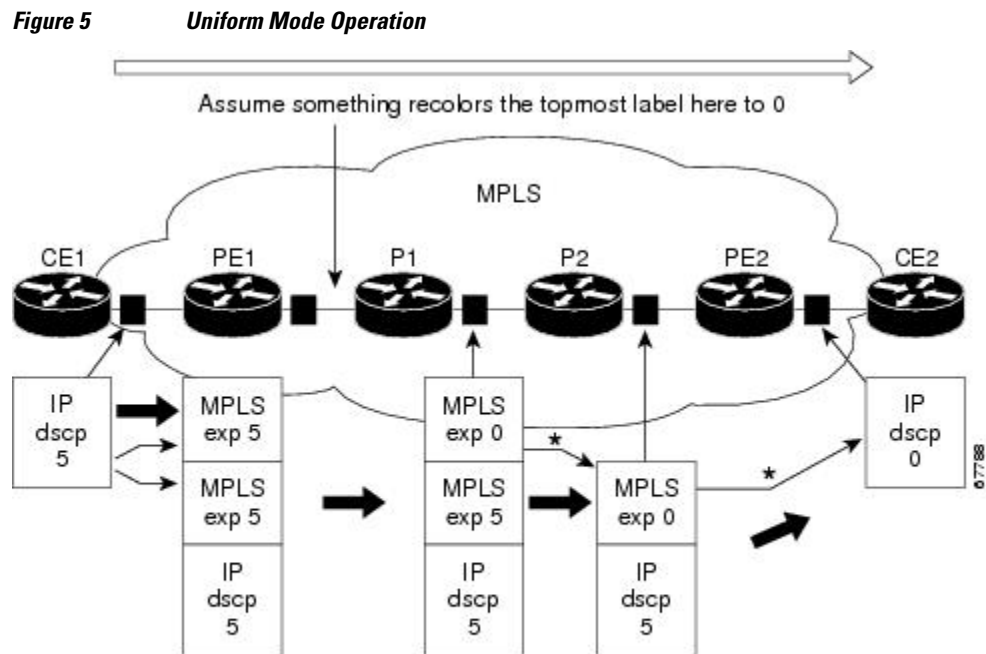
Figure 5 Uniform Mode Operation

Assume something recolors the topmost label here to 0

MPLS

CE1

PE1

P1

P2

PE2

CE2

IP dscp 5

MPLS exp 5

MPLS exp 5

IP dscp 5

MPLS exp 0

MPLS exp 5

IP dscp 5

*

MPLS exp 0

IP dscp 5

*

IP dscp 0

67788